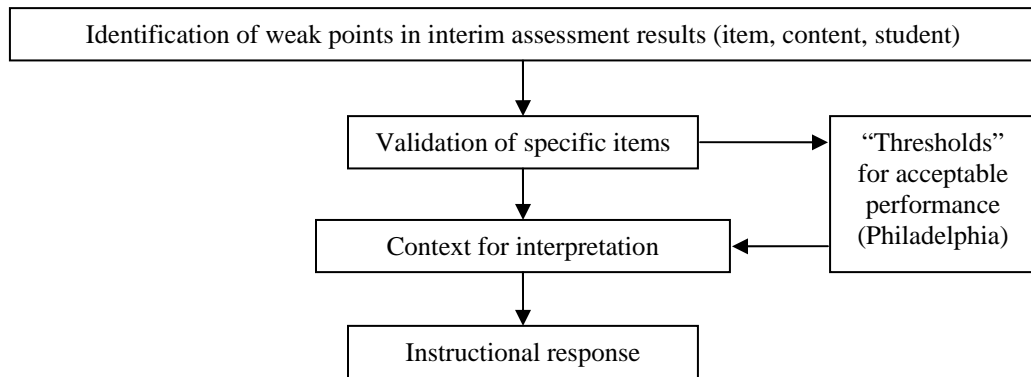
Identification of weak points in interim assessment results (item, content, student)

Validation of specific items

"Thresholds" for acceptable performance (Philadelphia)

Context for interpretation

Instructional response